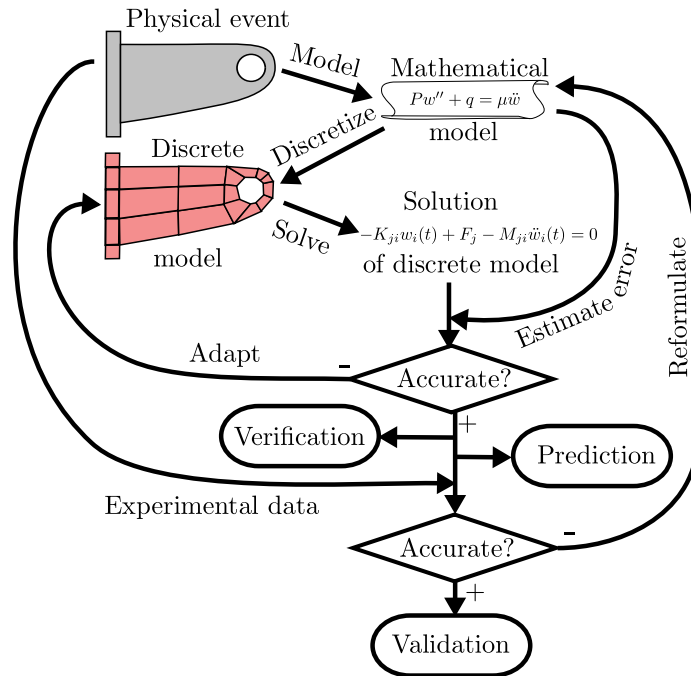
Physical event

Model

Mathematical

$Pw'' + q = \mu \ddot{w}$

model

Discretize

Discrete

model

Solve

Solution

$-K_{ji}w_i(t) + F_j - M_{ji}\ddot{w}_i(t) = 0$

of discrete model

Estimate error

Reformulate

Adapt

-

Accurate?

+

Verification

Prediction

Experimental data

Accurate?

-

+

Validation